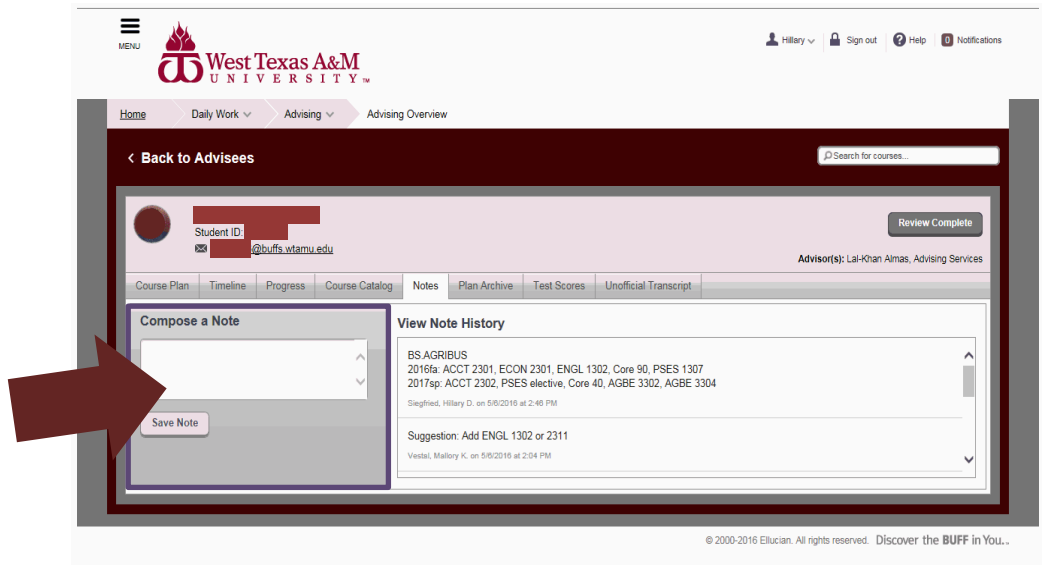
MENU

West Texas A&M UNIVERSITY™

Hillary Sign out Help 0 Notifications

Home Daily Work Advising Advising Overview

< Back to Advisees

Search for courses...

Student ID:

@buffs.wtamu.edu

Review Complete

Advisor(s): Lal-Khan Almas, Advising Services

Course Plan Timeline Progress Course Catalog Notes Plan Archive Test Scores Unofficial Transcript

Compose a Note

Save Note

View Note History

BS.AGRIBUS
2016fa: ACCT 2301, ECON 2301, ENGL 1302, Core 90, PSES 1307
2017sp: ACCT 2302, PSES elective, Core 40, AGBE 3302, AGBE 3304

Siegfried, Hillary D. on 5/6/2016 at 2:46 PM

Suggestion: Add ENGL 1302 or 2311

Vestal, Mallory K. on 5/6/2016 at 2:04 PM

© 2000-2016 Ellucian. All rights reserved. Discover the BUFF in You.